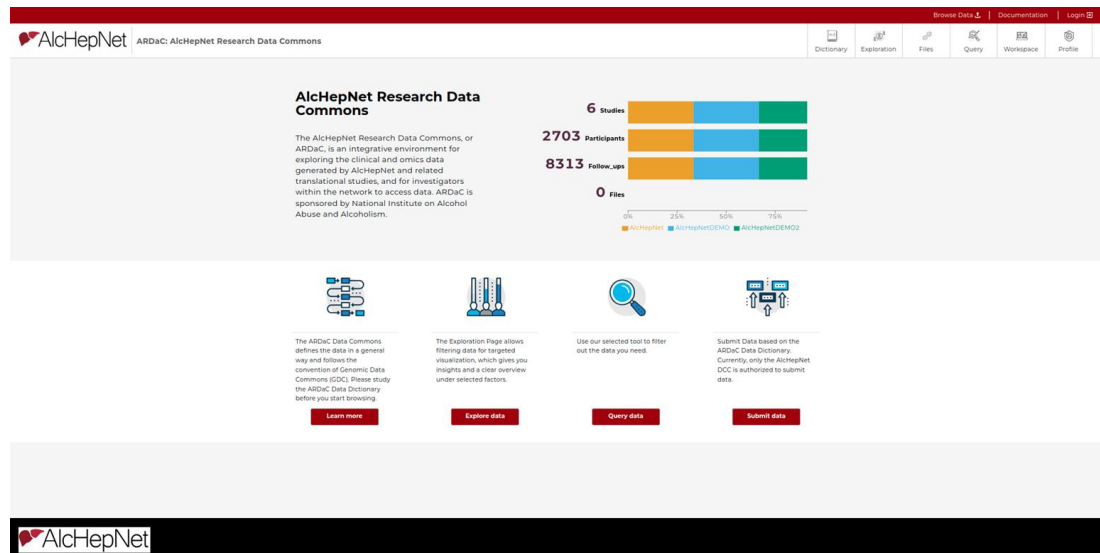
Browse Data | Documentation | Login

AlcHepNet ARDaC: AlcHepNet Research Data Commons

Dictionary Exploration Files Query Workspace Profile

AlcHepNet Research Data Commons

The AlcHepNet Research Data Commons, or ARDaC, is an integrative environment for exploring the clinical and omics data generated by AlcHepNet and related translational studies, and for investigators within the network to access data. ARDaC is sponsored by National Institute on Alcohol Abuse and Alcoholism.

6 Studies
2703 Participants
8313 Follow_ups
0 Files

0% 25% 50% 75%

AlcHepNet AlcHepNetDEMO AlcHepNetDEMO2

The ARDaC Data Commons defines the data in a general way and follows the convention of Genomic Data Commons (GDC). Please study the ARDaC Data Dictionary before you start browsing.

Learn more

The Exploration Page allows filtering data for targeted visualization, which gives you insights and a clear overview under selected factors.

Explore data

Use our selected tool to filter out the data you need.

Query data

Submit Data based on the ARDaC Data Dictionary. Currently, only the AlcHepNet DCC is authorized to submit data.

Submit data

AlcHepNet